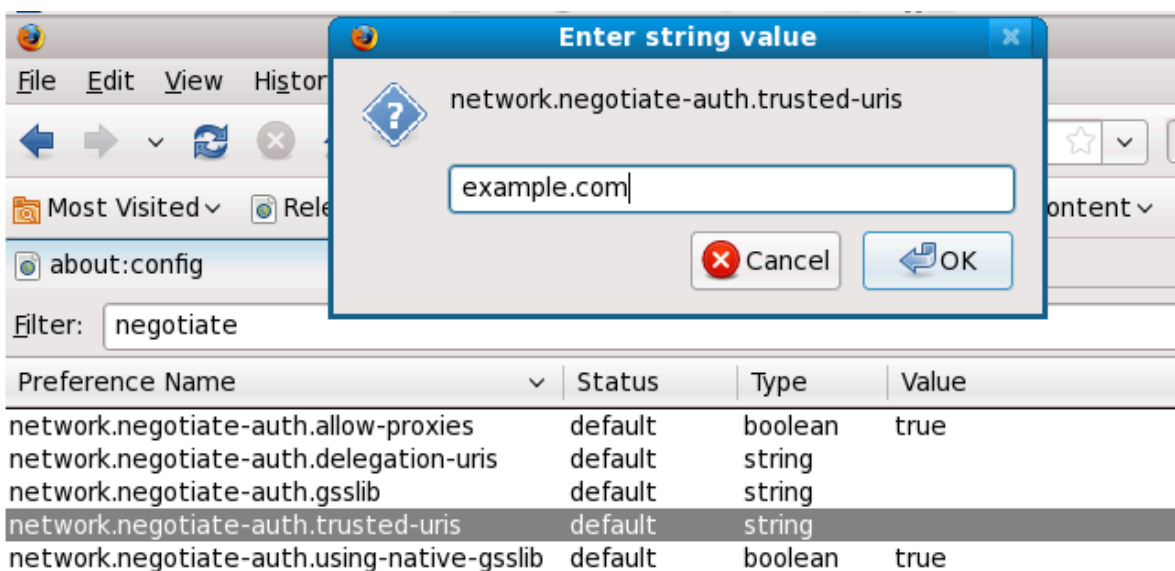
File Edit View Histor

Most Visited  Rele  ontent

about:config

Enter string value

network.negotiate-auth.trusted-uris

example.com

Cancel  OK

Filter: negotiate

| Preference Name | Status | Type | Value |
|---|---|---|---|
| network.negotiate-auth.allow-proxies | default | boolean | true |
| network.negotiate-auth.delegation-uris | default | string | |
| network.negotiate-auth.gsslib | default | string | |
| network.negotiate-auth.trusted-uris | default | string | |
| network.negotiate-auth.using-native-gsslib | default | boolean | true |